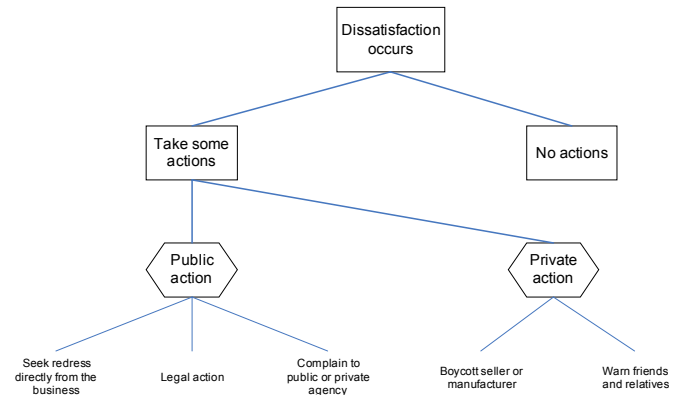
Dissatisfaction occurs

Take some actions

No actions

Public action

Private action

Seek redress directly from the business

Legal action

Complain to public or private agency

Boycott seller or manufacturer

Warn friends and relatives